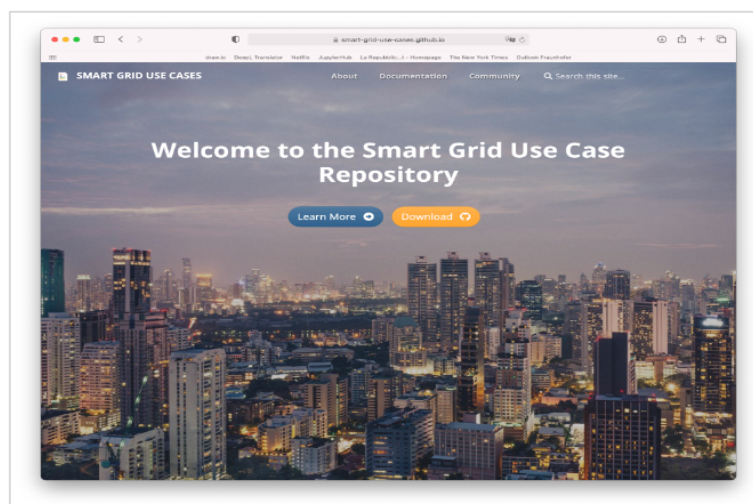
smart-grid-use-cases.github.io

draw.io DeepL Translator Netflix JupyterHub La Repubblica...| - Homepage The New York Times Outlook Fraunhofer

SMART GRID USE CASES

About Documentation Community Search this site...

Welcome to the Smart Grid Use Case Repository

Learn More

Download